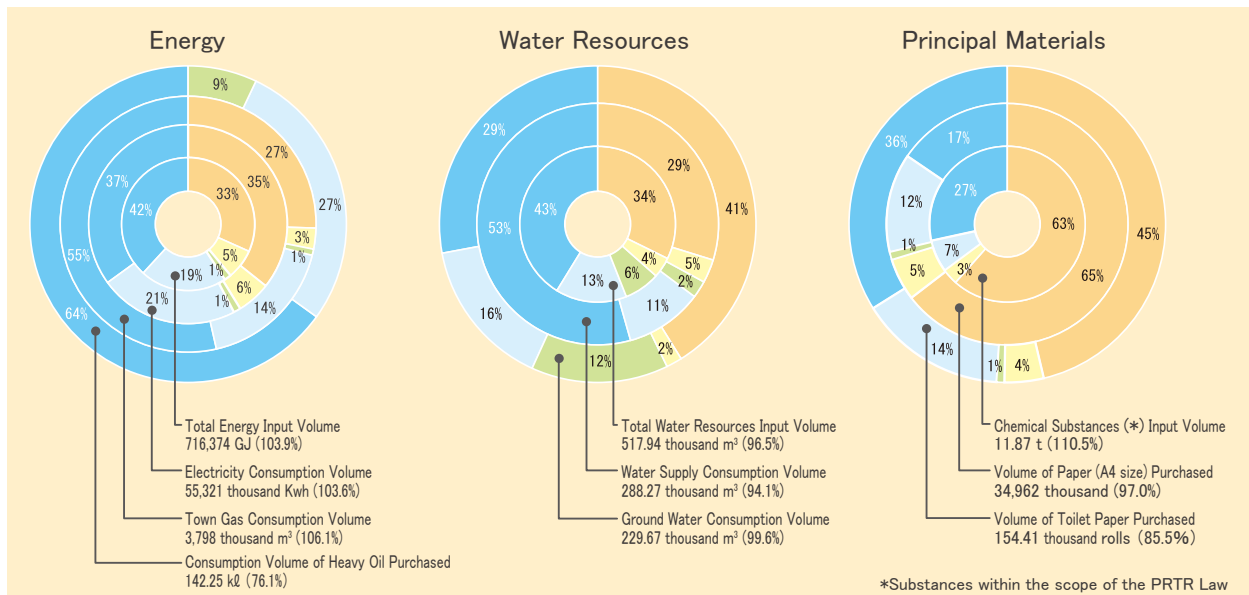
Energy

9%
27%
27%
33%
35%
37%
42%
55%
64%
3%
1%
5%
1%
19%
6%
1%
21%
14%

Total Energy Input Volume
716,374 GJ (103.9%)

Electricity Consumption Volume
55,321 thousand Kwh (103.6%)

Town Gas Consumption Volume
3,798 thousand m$^3$ (106.1%)

Consumption Volume of Heavy Oil Purchased
142.25 kℓ (76.1%)

Water Resources

29%
29%
41%
34%
43%
53%
4%
5%
6%
2%
13%
11%
16%
12%
2%

Total Water Resources Input Volume
517.94 thousand m$^3$ (96.5%)

Water Supply Consumption Volume
288.27 thousand m$^3$ (94.1%)

Ground Water Consumption Volume
229.67 thousand m$^3$ (99.6%)

Principal Materials

36%
17%
12%
27%
63%
45%
1%
7%
5%
3%
65%
14%
1%
4%

Chemical Substances (*) Input Volume
11.87 t (110.5%)

Volume of Paper (A4 size) Purchased
34,962 thousand (97.0%)

Volume of Toilet Paper Purchased
154.41 thousand rolls (85.5%)

*Substances within the scope of the PRTR Law